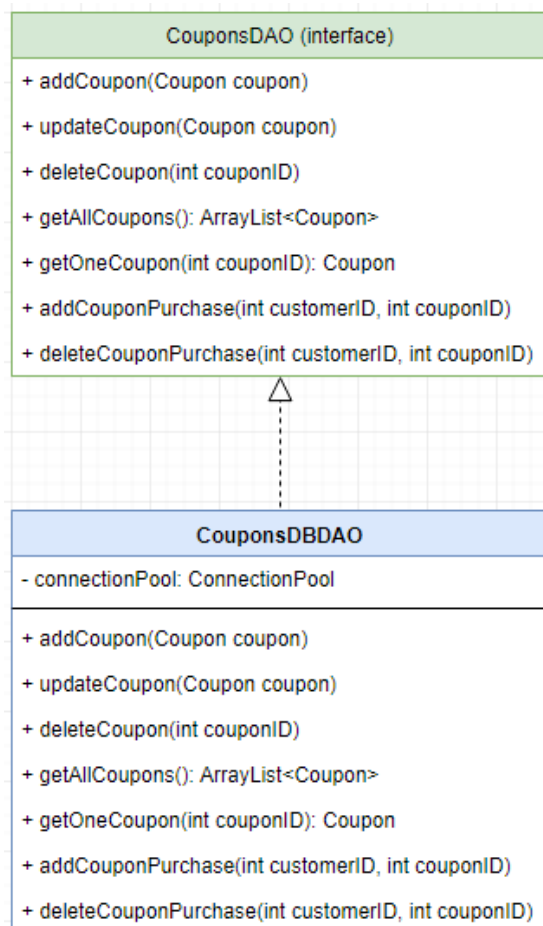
CouponsDAO (interface)

+ addCoupon(Coupon coupon)

+ updateCoupon(Coupon coupon)

+ deleteCoupon(int couponID)

+ getAllCoupons(): ArrayList<Coupon>

+ getOneCoupon(int couponID): Coupon

+ addCouponPurchase(int customerID, int couponID)

+ deleteCouponPurchase(int customerID, int couponID)

CouponsDBDAO

- connectionPool: ConnectionPool

+ addCoupon(Coupon coupon)

+ updateCoupon(Coupon coupon)

+ deleteCoupon(int couponID)

+ getAllCoupons(): ArrayList<Coupon>

+ getOneCoupon(int couponID): Coupon

+ addCouponPurchase(int customerID, int couponID)

+ deleteCouponPurchase(int customerID, int couponID)